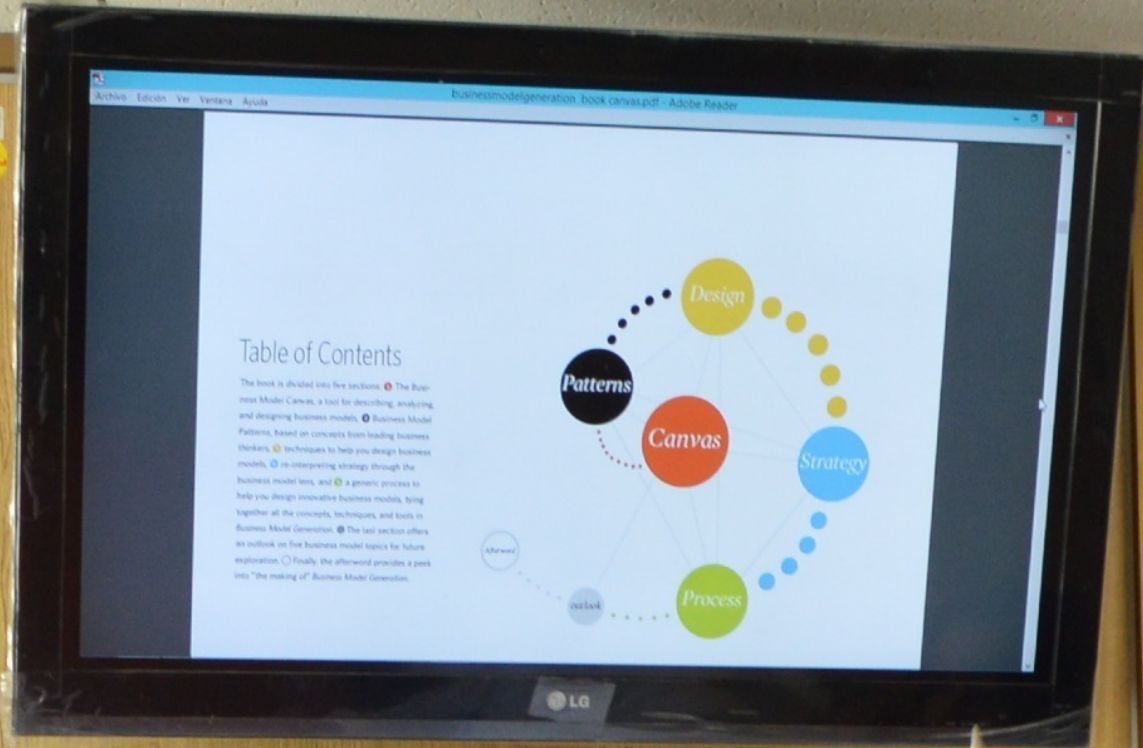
Archivo Edición Ver Ventana Ayuda

businessmodelgeneration_book canvas.pdf - Adobe Reader

Table of Contents

The book is divided into five sections: 1 The Business Model Canvas, a tool for describing, analyzing, and designing business models, 2 Business Model Patterns, based on concepts from leading business thinkers, 3 techniques to help you design business models, 4 re-interpreting strategy through the business model lens, and 5 a generic process to help you design innovative business models, tying together all the concepts, techniques, and tools in Business Model Generation. 6 The last section offers an outlook on five business model topics for future exploration. 7 Finally, the afterword provides a peek into "the making of" Business Model Generation.

Design

Patterns

Canvas

Strategy

Process

outlook

Afterword

LG